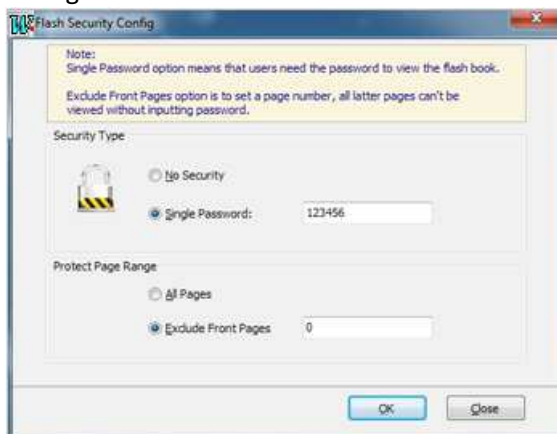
Flash Security Config

Note:
Single Password option means that users need the password to view the flash book.

Exclude Front Pages option is to set a page number, all latter pages can't be viewed without inputting password.

Security Type

No Security

Single Password: 123456

Protect Page Range

All Pages

Exclude Front Pages 0

OK

Close